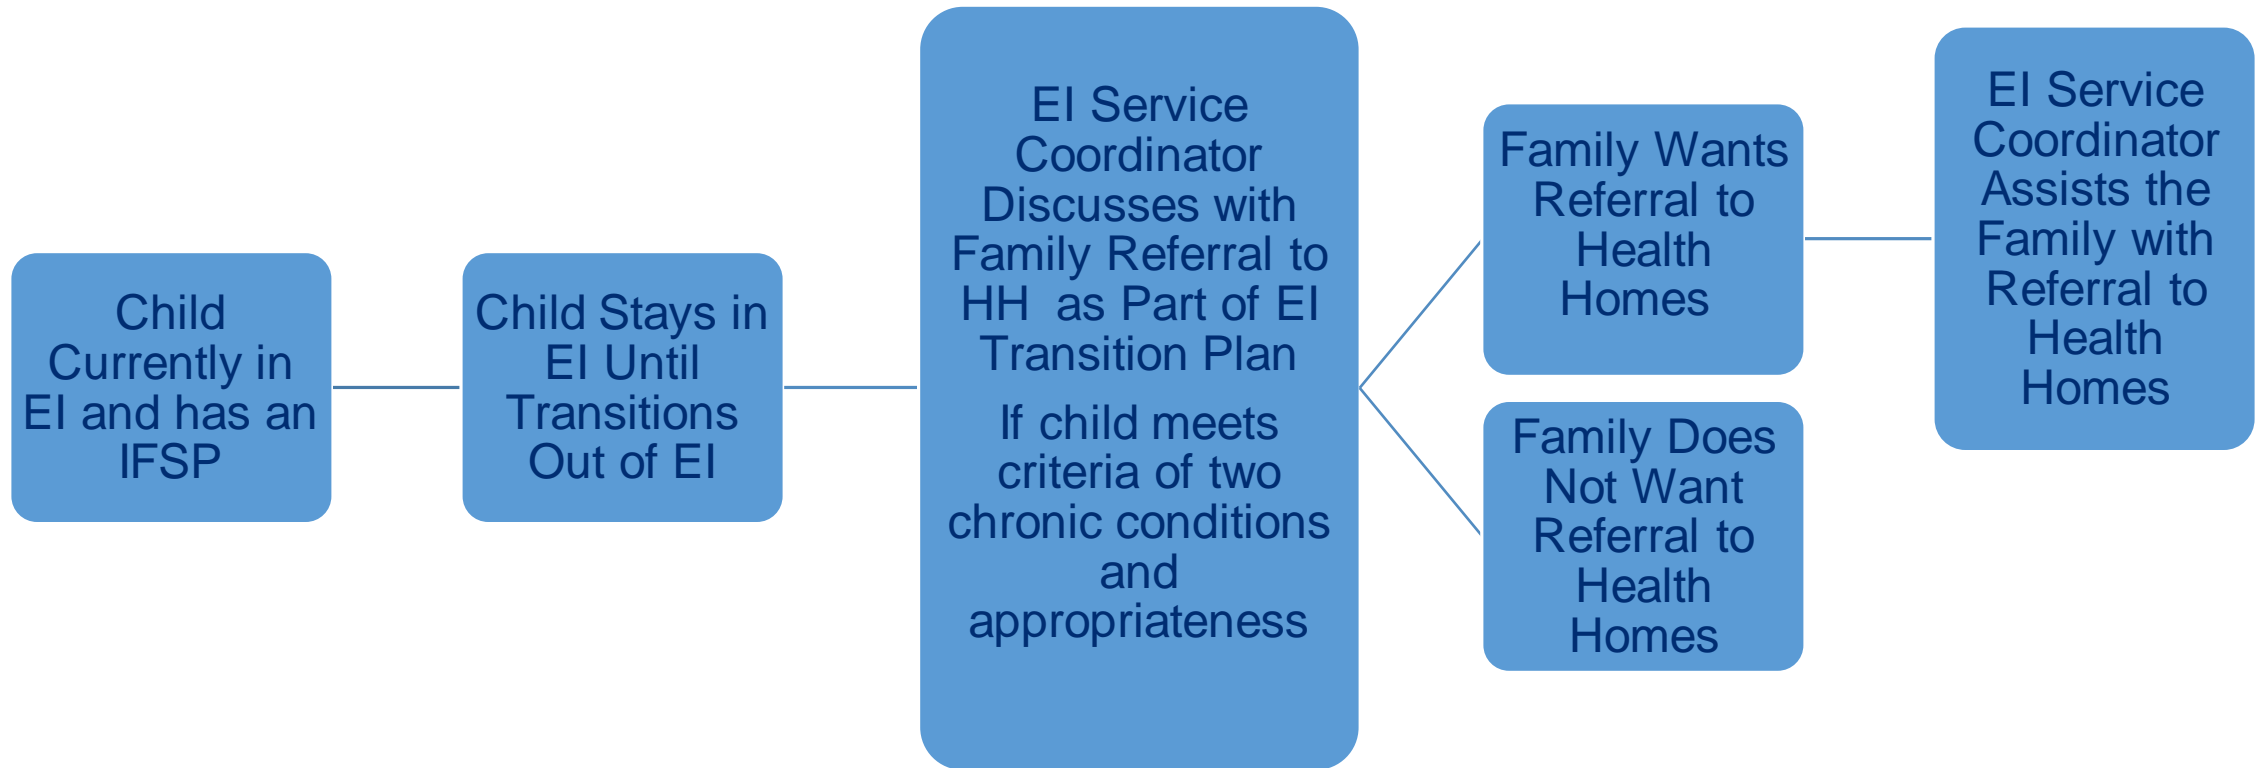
Child Currently in EI and has an IFSP

Child Stays in EI Until Transitions Out of EI

EI Service Coordinator Discusses with Family Referral to HH as Part of EI Transition Plan

If child meets criteria of two chronic conditions and appropriateness

Family Wants Referral to Health Homes

Family Does Not Want Referral to Health Homes

EI Service Coordinator Assists the Family with Referral to Health Homes